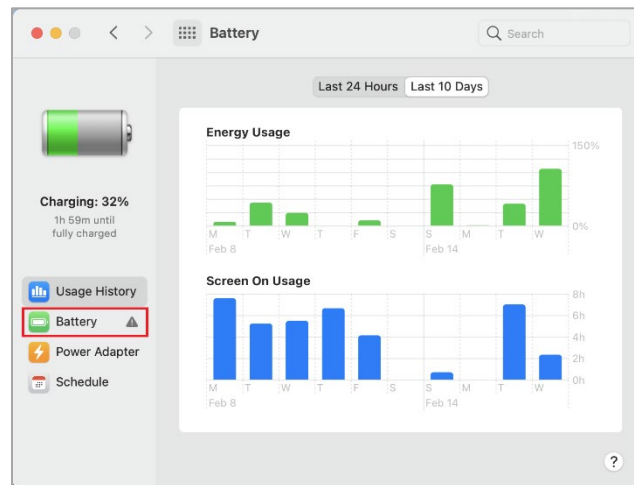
Battery

Search

Charging: 32%
1h 59m until fully charged

Usage History
Battery
Power Adapter
Schedule

Last 24 Hours Last 10 Days

Energy Usage

150%
0%

M T W T F S S M T W
Feb 8 Feb 14

Screen On Usage

8h
6h
4h
2h
0h

M T W T F S S M T W
Feb 8 Feb 14

?